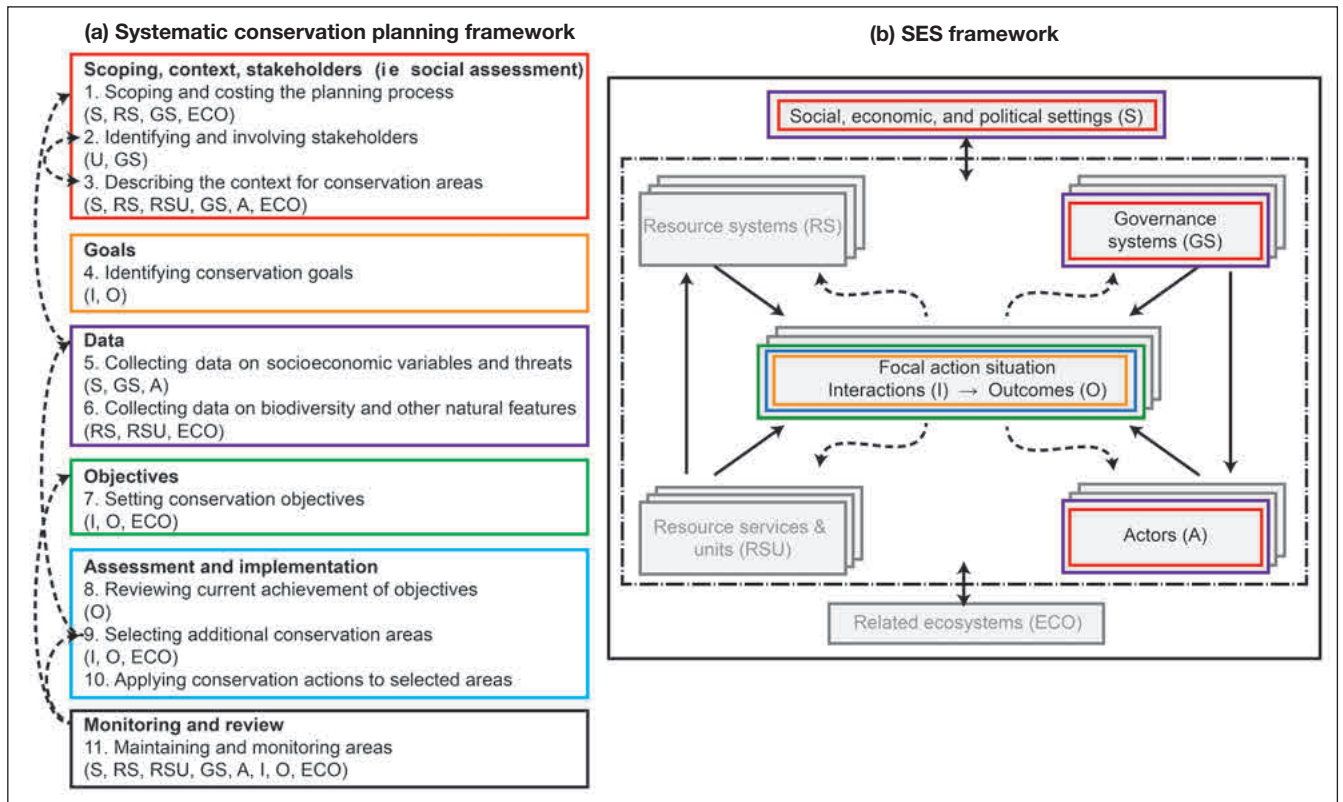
(a) Systematic conservation planning framework

Scoping, context, stakeholders (i e social assessment)
1. Scoping and costing the planning process
(S, RS, GS, ECO)
2. Identifying and involving stakeholders
(U, GS)
3. Describing the context for conservation areas
(S, RS, RSU, GS, A, ECO)

Goals
4. Identifying conservation goals
(I, O)

Data
5. Collecting data on socioeconomic variables and threats
(S, GS, A)
6. Collecting data on biodiversity and other natural features
(RS, RSU, ECO)

Objectives
7. Setting conservation objectives
(I, O, ECO)

Assessment and implementation
8. Reviewing current achievement of objectives
(O)
9. Selecting additional conservation areas
(I, O, ECO)
10. Applying conservation actions to selected areas

Monitoring and review
11. Maintaining and monitoring areas
(S, RS, RSU, GS, A, I, O, ECO)

(b) SES framework

Social, economic, and political settings (S)

Resource systems (RS)

Governance systems (GS)

Focal action situation
Interactions (I) → Outcomes (O)

Resource services & units (RSU)

Actors (A)

Related ecosystems (ECO)